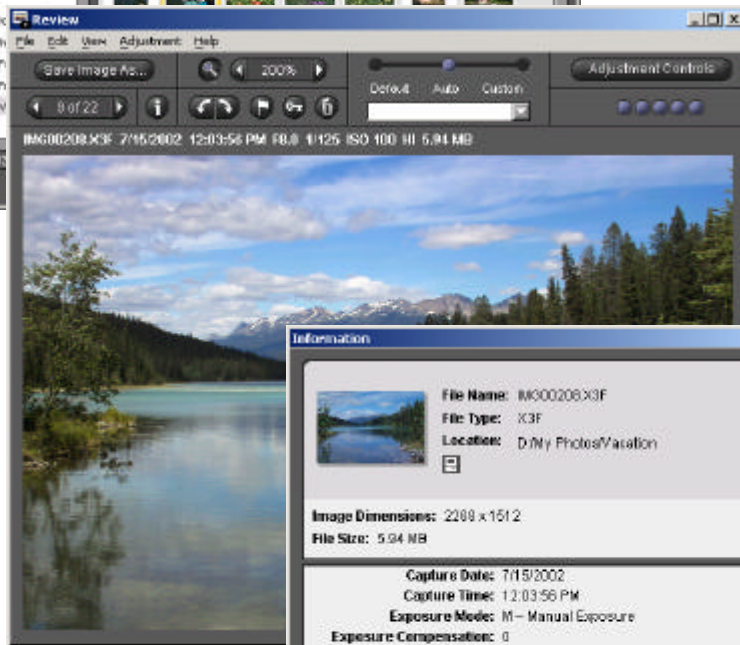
Review

File Edit View Adjustment Help

Save Image As...

200%

Default Auto Custom

Adjustment Controls

9 of 22

IMG00208.X3F 7/15/2002 12:03:56 PM F8.0 1/125 ISO 100 HI 5.94 MB

Information

File Name: IMG00208.X3F
File Type: X3F
Location: D:/My Photos/Vacation

Image Dimensions: 2268 x 1512
File Size: 5.94 MB

Capture Date: 7/15/2002
Capture Time: 12:03:56 PM
Exposure Mode: M – Manual Exposure
Exposure Compensation: 0